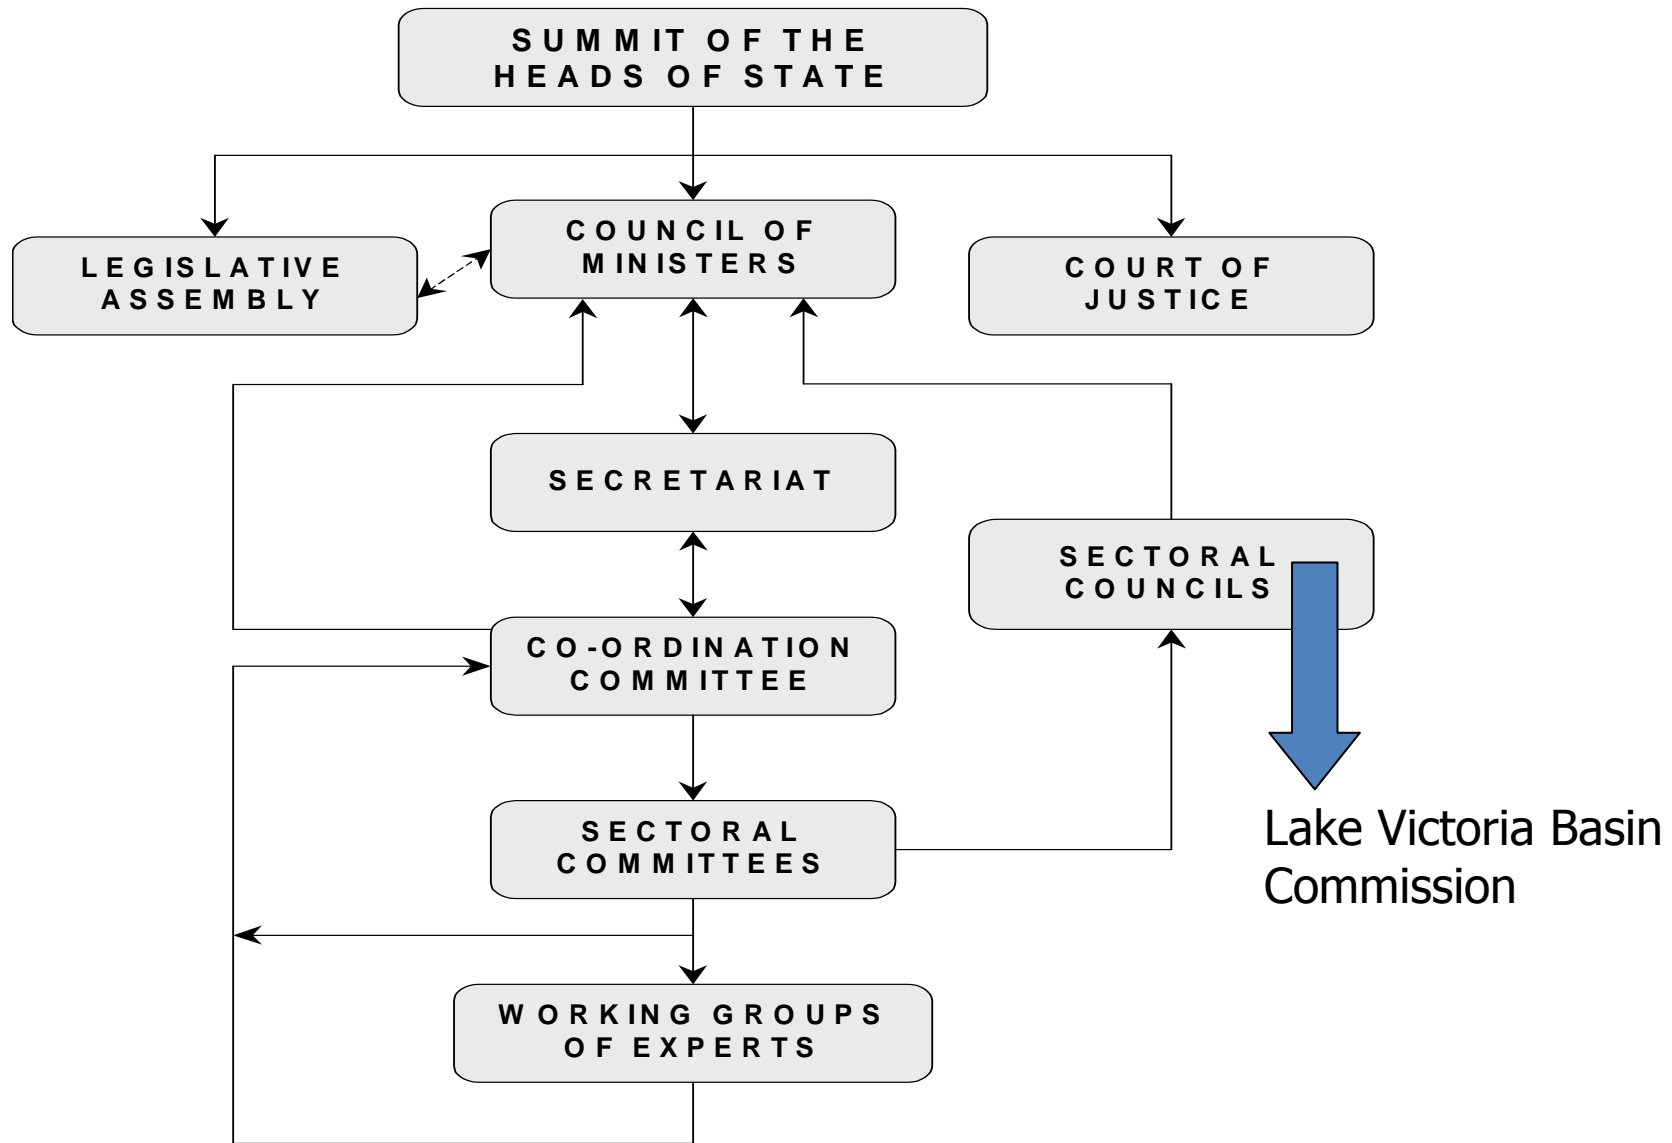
SUMMIT OF THE HEADS OF STATE

LEGISLATIVE ASSEMBLY

COUNCIL OF MINISTERS

COURT OF JUSTICE

SECRETARIAT

SECTORAL COUNCILS

CO-ORDINATION COMMITTEE

SECTORAL COMMITTEES

Lake Victoria Basin Commission

WORKING GROUPS OF EXPERTS